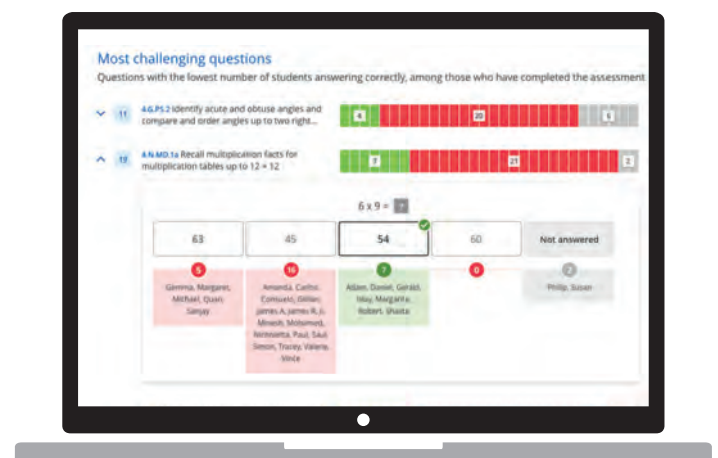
Most challenging questions

Questions with the lowest number of students answering correctly, among those who have completed the assessment

11 4.G.PS.2 Identify acute and obtuse angles and compare and order angles up to two right...

4 20 5

12 4.N.MD.1a Recall multiplication facts for multiplication tables up to 12 × 12

7 21 2

6 x 9 = ?

| 63 | 45 | 54 | 60 | Not answered |
|---|---|---|---|---|
| 5 | 16 | 7 | 0 | 2 |
| Gemma, Margaret, Michael, Quan, Sanjay | Amanda, Carlos, Consuelo, Gillian, James A, James R, Ji, Minesh, Mohamed, Nnennaya, Paul, Saul, Simon, Tracey, Valerie, Vince | Aiden, Daniel, Gerald, Isley, Margarita, Robert, Shaista | | Philip, Susan |